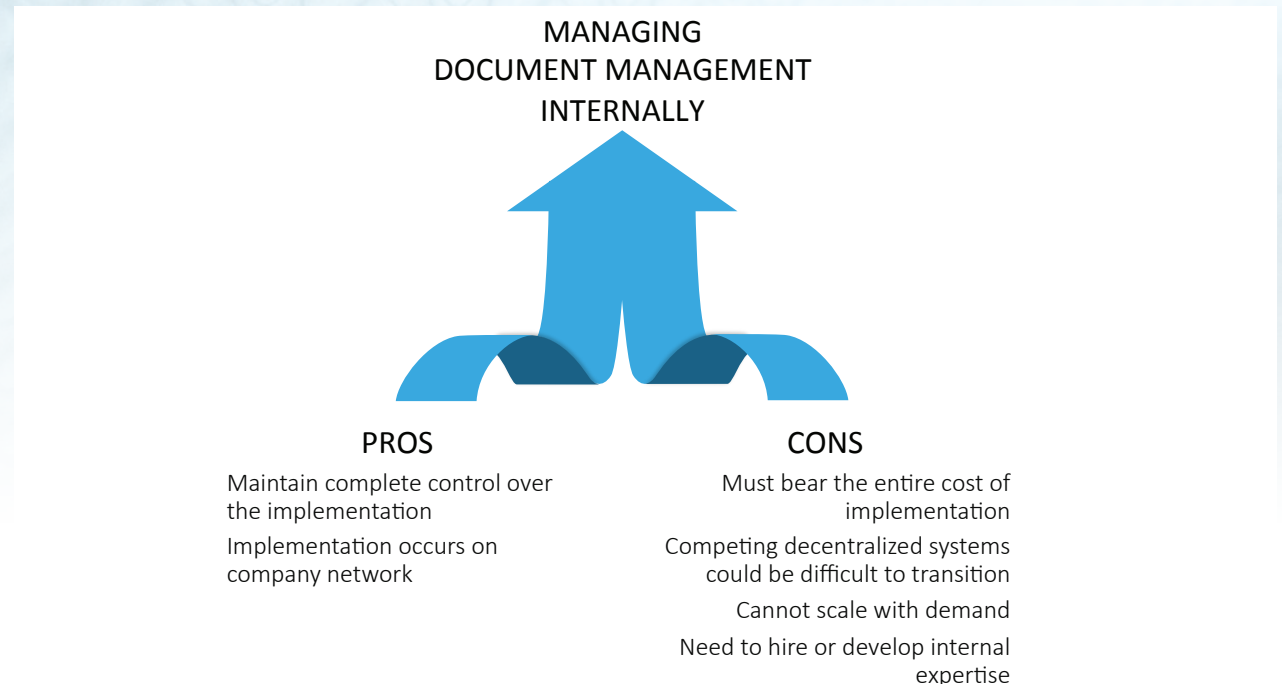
MANAGING
DOCUMENT MANAGEMENT
INTERNALLY

PROS

Maintain complete control over the implementation

Implementation occurs on company network

CONS

Must bear the entire cost of implementation

Competing decentralized systems could be difficult to transition

Cannot scale with demand

Need to hire or develop internal expertise